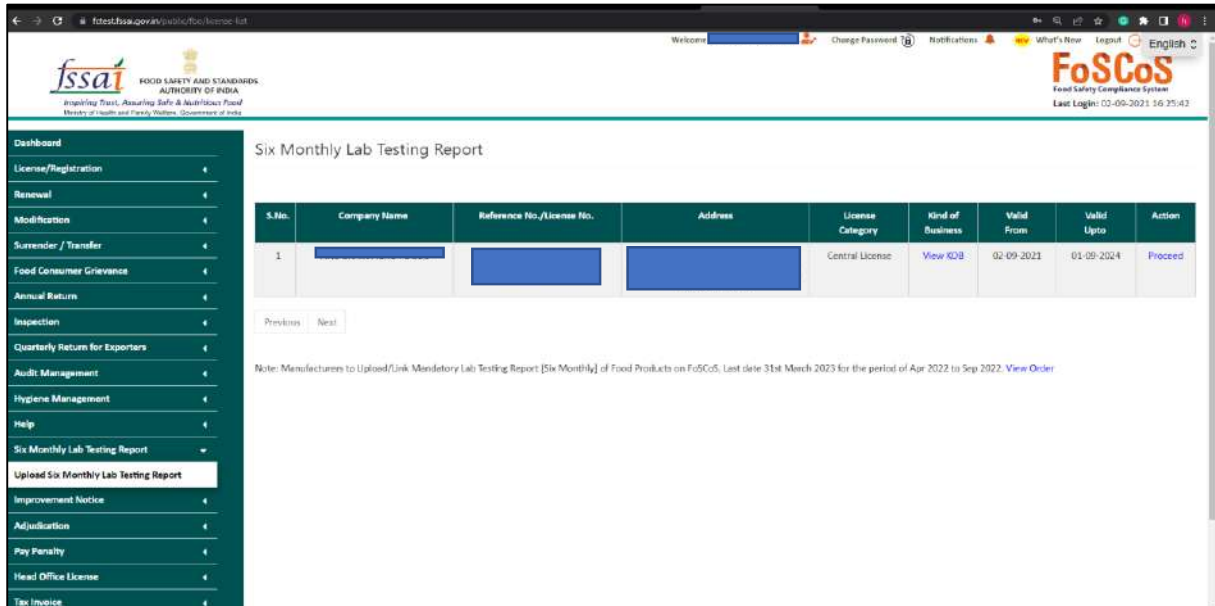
fctest.fssai.gov.in/public/fbo/license-list

Welcome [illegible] Change Password Notifications What's New Logout English

fssai FOOD SAFETY AND STANDARDS AUTHORITY OF INDIA
Inspiring Trust, Assuring Safe & Nutritious Food
Ministry of Health and Family Welfare, Government of India

FoSCoS
Food Safety Compliance System
Last Login: 02-09-2021 16:35:43

Dashboard
License/Registration
Renewal
Modification
Surrender / Transfer
Food Consumer Grievance
Annual Return
Inspection
Quarterly Return for Exporters
Audit Management
Hygiene Management
Help
Six Monthly Lab Testing Report
Upload Six Monthly Lab Testing Report
Improvement Notice
Adjudication
Pay Penalty
Head Office License
Tax Invoice

Six Monthly Lab Testing Report

| S.No. | Company Name | Reference No./License No. | Address | License Category | Kind of Business | Valid From | Valid Upto | Action |
|---|---|---|---|---|---|---|---|---|
| 1 | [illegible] | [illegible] | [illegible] | Central License | View KOB | 02-09-2021 | 01-09-2024 | Proceed |

Previous Next

Note: Manufacturers to Upload/Link Mendetory Lab Testing Report [Six Monthly] of Food Products on FoSCoS. Last date 31st March 2023 for the period of Apr 2022 to Sep 2022. View Order